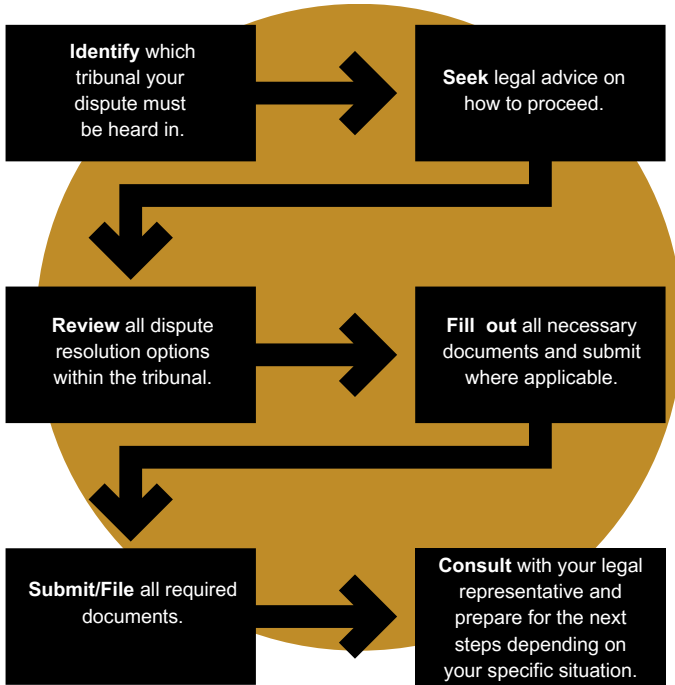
Identify which tribunal your dispute must be heard in.

Seek legal advice on how to proceed.

Review all dispute resolution options within the tribunal.

Fill out all necessary documents and submit where applicable.

Submit/File all required documents.

Consult with your legal representative and prepare for the next steps depending on your specific situation.